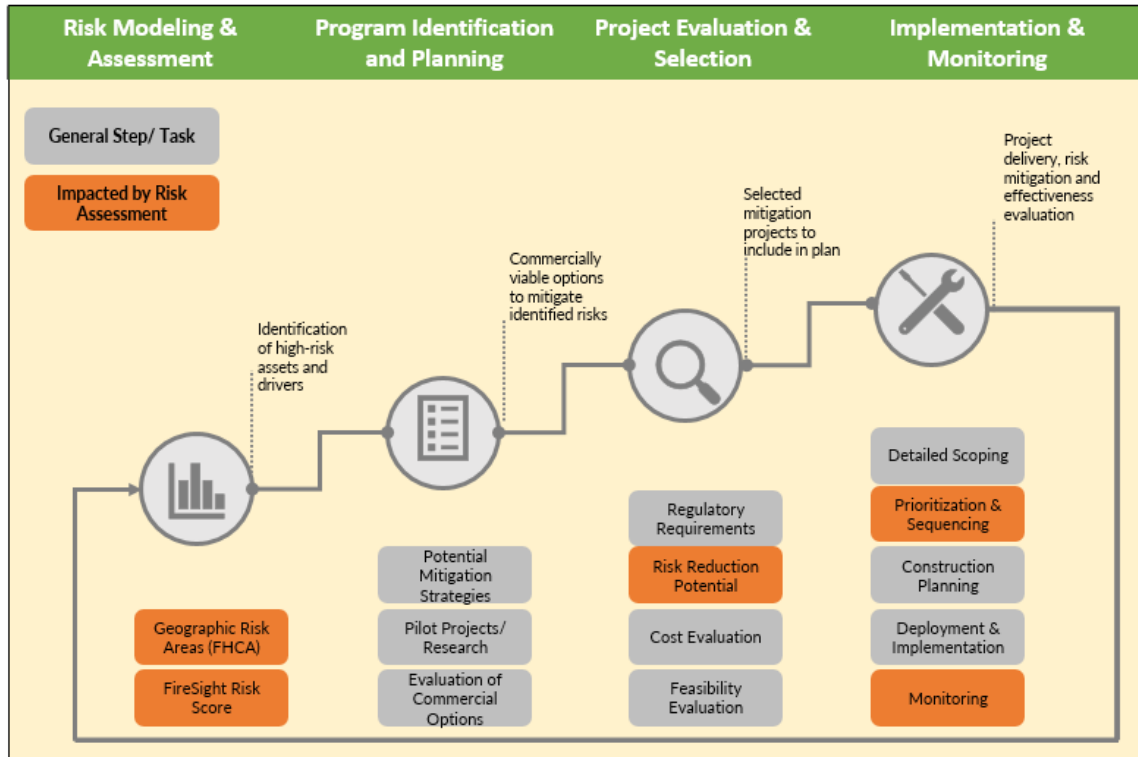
Risk Modeling & Assessment

Program Identification and Planning

Project Evaluation & Selection

Implementation & Monitoring

General Step/ Task

Impacted by Risk Assessment

Identification of high-risk assets and drivers

Commercially viable options to mitigate identified risks

Selected mitigation projects to include in plan

Project delivery, risk mitigation and effectiveness evaluation

Geographic Risk Areas (FHCA)

FireSight Risk Score

Potential Mitigation Strategies

Pilot Projects/ Research

Evaluation of Commercial Options

Regulatory Requirements

Risk Reduction Potential

Cost Evaluation

Feasibility Evaluation

Detailed Scoping

Prioritization & Sequencing

Construction Planning

Deployment & Implementation

Monitoring